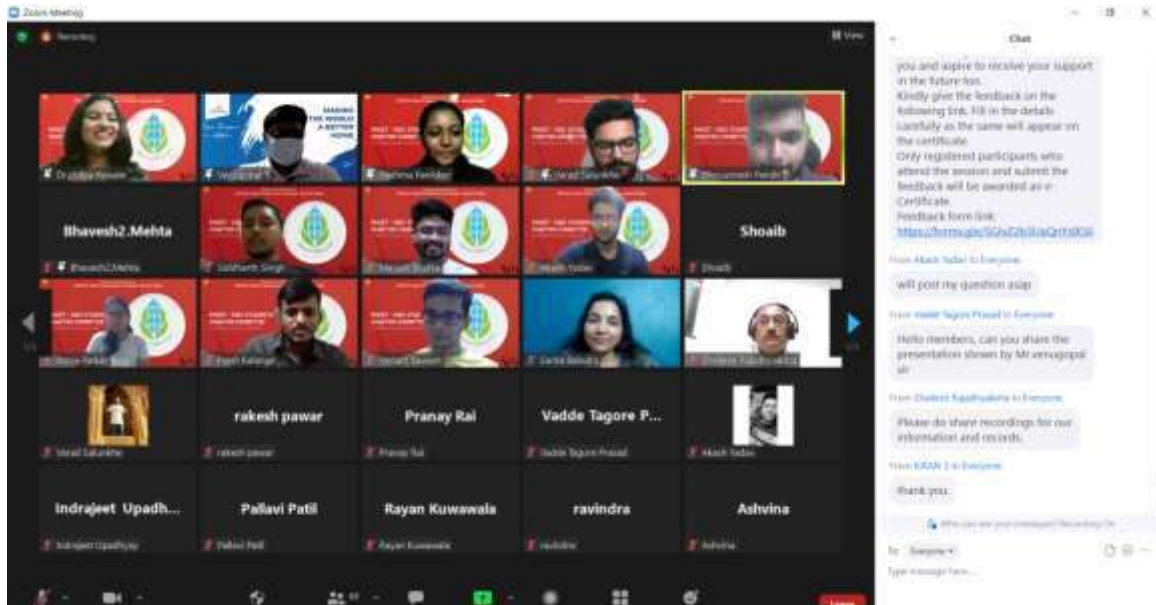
Zoom Meeting

Recording

View

MAKING THE WORLD A BETTER HOME

Bhavesh2.Mehta

Bhavesh2.Mehta

Shoaib

Shoaib

Vaidd Salunkhe

rakesh pawar

rakesh pawar

Pranay Rai

Pranay Rai

Vadde Tagore P...

Vadde Tagore Prasad

Akash Yadav

Indrajeet Upadh...

Indrajeet Upadhyay

Pallavi Patil

Pallavi Patil

Rayan Kuwawala

Rayan Kuwawala

ravindra

ravindra

Ashvina

Ashvina

Chat

you and aspire to receive your support in the future too.
Kindly give the feedback on the following link. Fill in the details carefully as the same will appear on the certificate.
Only registered participants who attend the session and submit the feedback will be awarded an e-Certificate.
Feedback form link:
https://forms.gle/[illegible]

From Akash Yadav to Everyone:
will post my question asap

From Vadde Tagore Prasad to Everyone:
Hello members, can you share the presentation shown by Mr.venugopal sir

From Dadasi Rajadhyaksha to Everyone:
Please do share recordings for our information and records.

From KIRAN 2 to Everyone:
thank you.

Who can see your messages? Recording On

To: Everyone

Type message here...

Leave